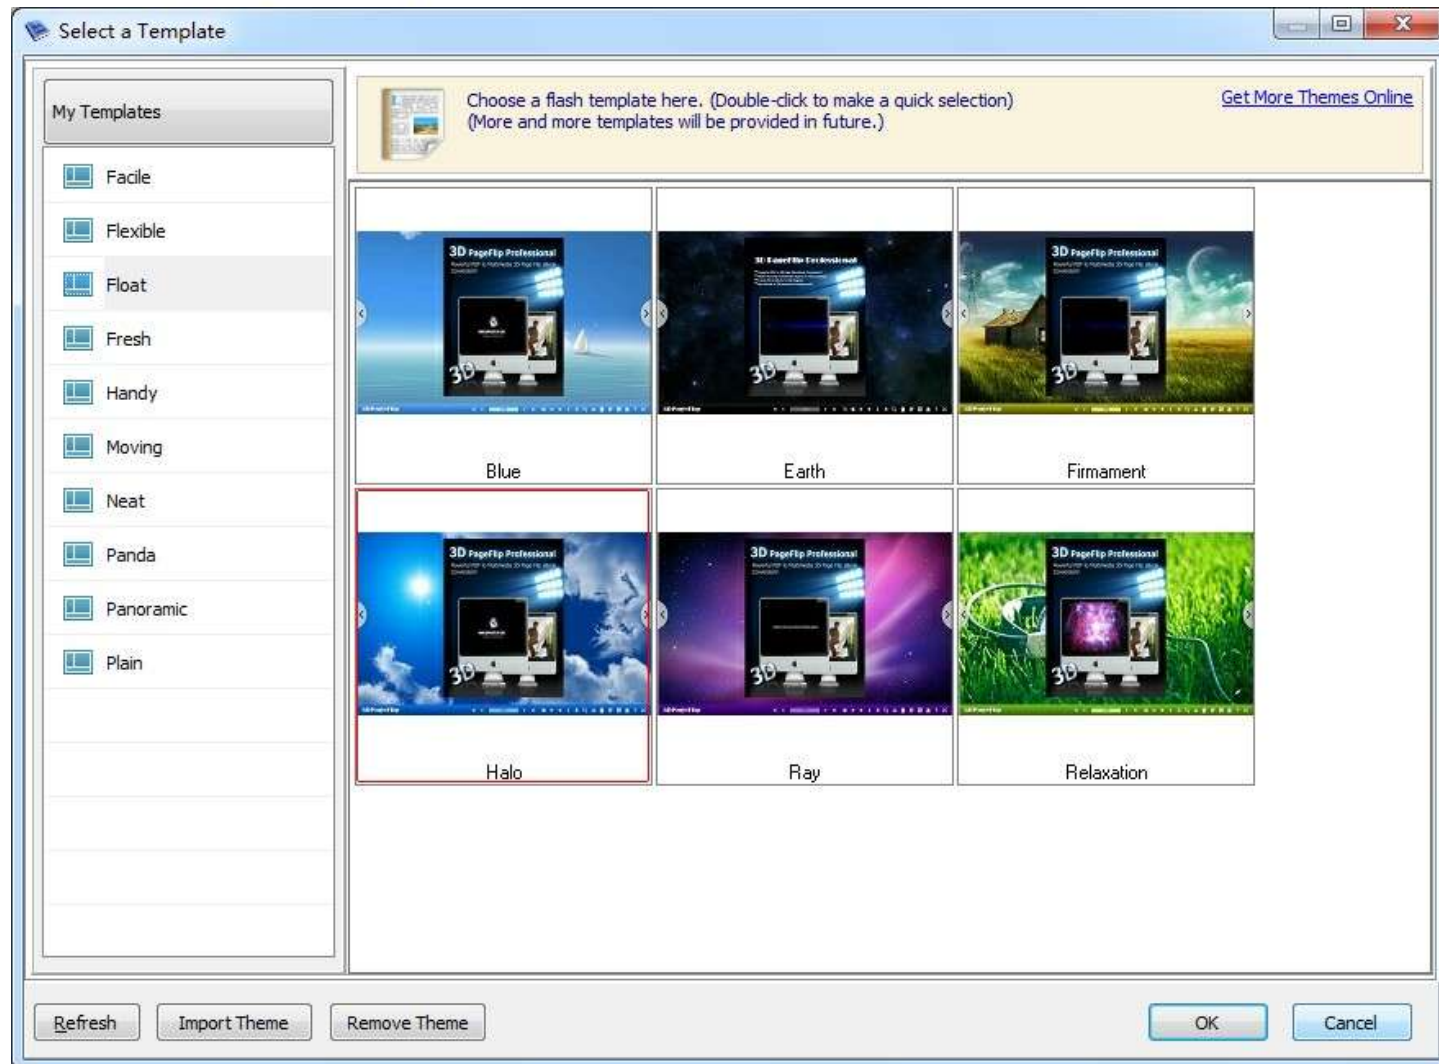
Select a Template

My Templates

Facile
Flexible
Float
Fresh
Handy
Moving
Neat
Panda
Panoramic
Plain

Choose a flash template here. (Double-click to make a quick selection)
(More and more templates will be provided in future.)

Get More Themes Online

3D PageFlip Professional

Blue

Earth

Firmament

Halo

Ray

Relaxation

Refresh

Import Theme

Remove Theme

OK

Cancel